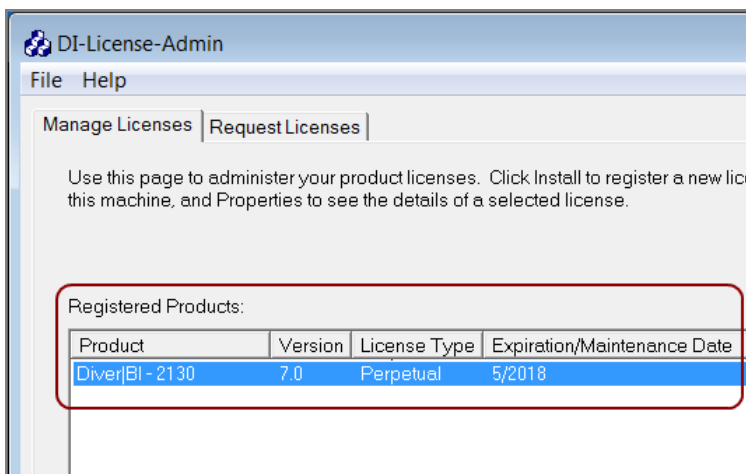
DI-License-Admin

File Help

Manage Licenses | Request Licenses

Use this page to administer your product licenses. Click Install to register a new lic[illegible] this machine, and Properties to see the details of a selected license.

Registered Products:

| Product | Version | License Type | Expiration/Maintenance Date |
|---|---|---|---|
| Diver\|BI - 2130 | 7.0 | Perpetual | 5/2018 |